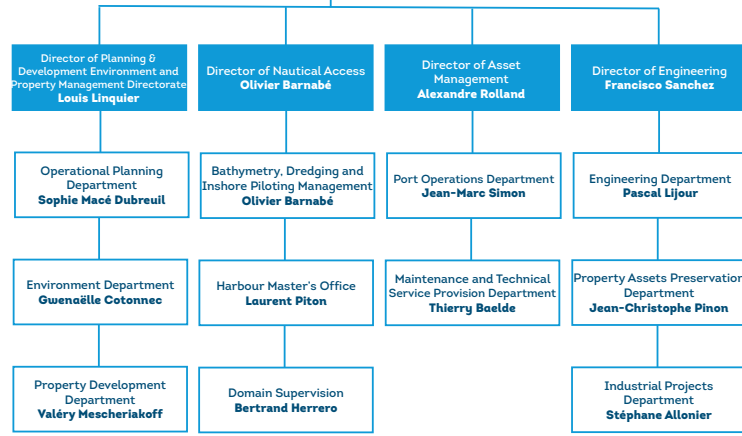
Director of Planning & Development Environment and Property Management Directorate
Louis Linquier

Operational Planning Department
Sophie Macé Dubreuil

Environment Department
Gwenaëlle Cotonnec

Property Development Department
Valéry Mescheriakoff

Director of Nautical Access
Olivier Barnabé

Bathymetry, Dredging and Inshore Piloting Management
Olivier Barnabé

Harbour Master's Office
Laurent Piton

Domain Supervision
Bertrand Herrero

Director of Asset Management
Alexandre Rolland

Port Operations Department
Jean-Marc Simon

Maintenance and Technical Service Provision Department
Thierry Baelde

Director of Engineering
Francisco Sanchez

Engineering Department
Pascal Lijour

Property Assets Preservatio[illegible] Department
Jean-Christophe Pinon

Industrial Projects Department
Stéphane Allonier